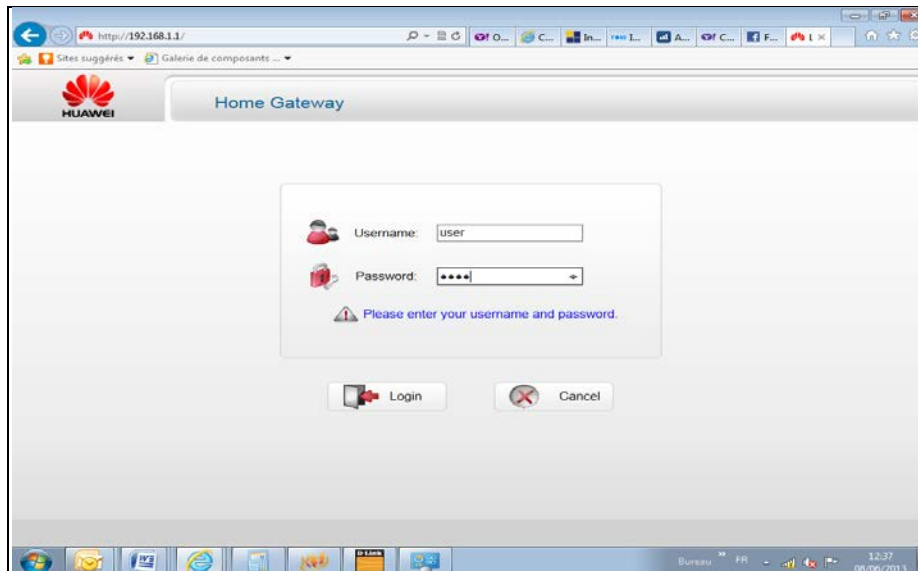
http://192.168.1.1/

O... C... In... I... A... C... F... I ×

Sites suggérés ▾ Galerie de composants ... ▾

HUAWEI

Home Gateway

Username: user

Password: ••••

Please enter your username and password.

Login

Cancel

Bureau » FR

12:37
08/06/2013